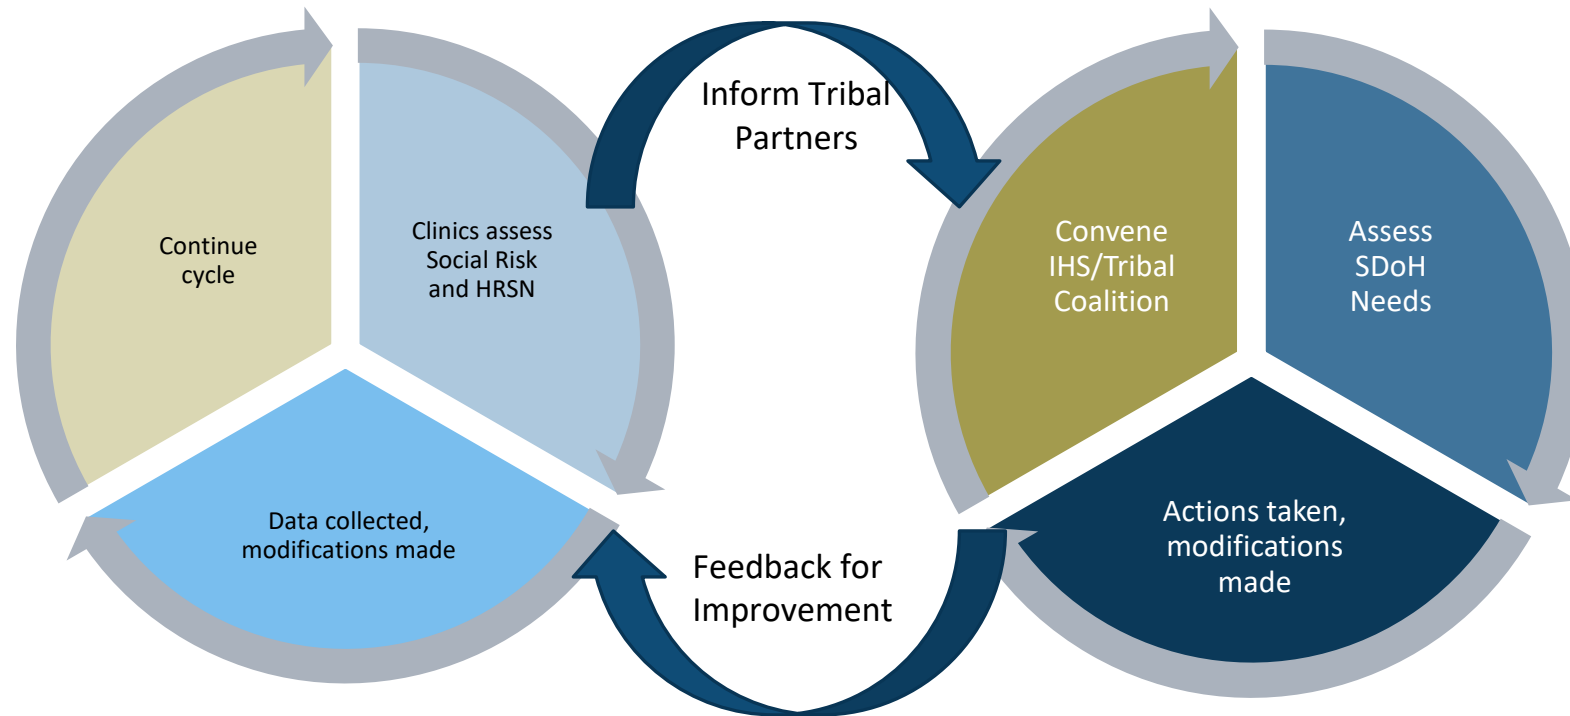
Continue cycle

Clinics assess Social Risk and HRSN

Data collected, modifications made

Inform Tribal Partners

Convene IHS/Tribal Coalition

Assess SDoH Needs

Actions taken, modifications made

Feedback for Improvement